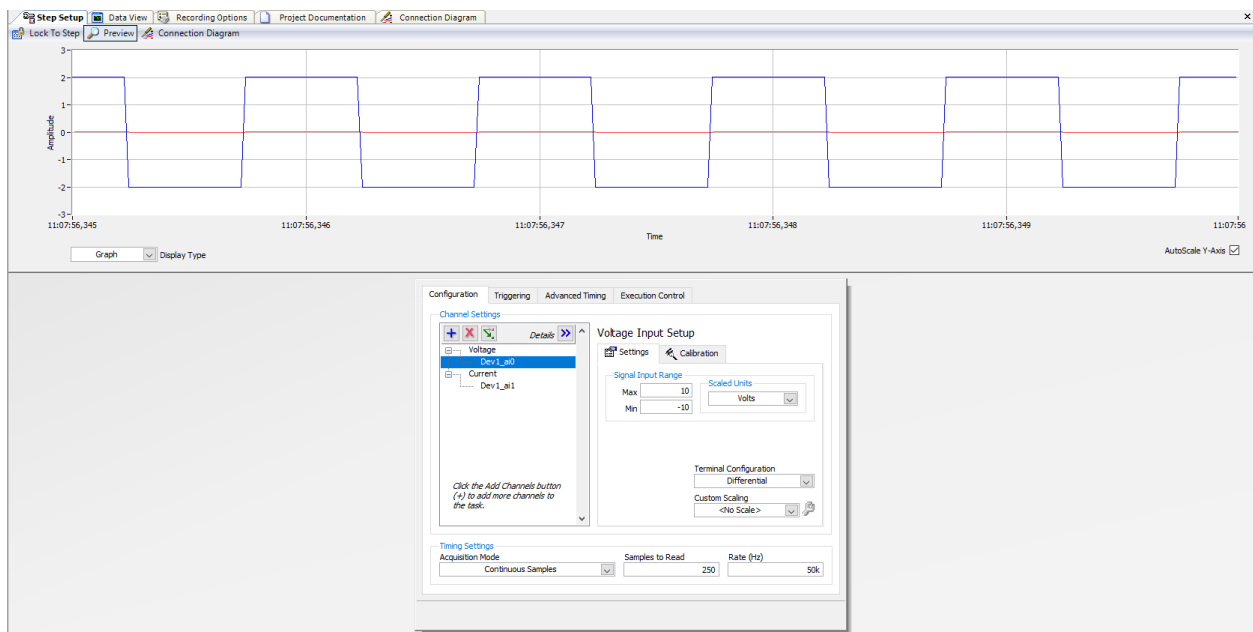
Step Setup | Data View | Recording Options | Project Documentation | Connection Diagram ×

Lock To Step | Preview | Connection Diagram

3
2
1
0
-1
-2
-3
Amplitude

11:07:56,345 11:07:56,346 11:07:56,347 11:07:56,348 11:07:56,349 11:07:56
Time

Graph Display Type

AutoScale Y-Axis

Configuration | Triggering | Advanced Timing | Execution Control

Channel Settings

Details

Voltage
Dev1_ai0
Current
Dev1_ai1

Click the Add Channels button (+) to add more channels to the task.

Voltage Input Setup

Settings | Calibration

Signal Input Range
Max 10
Min -10

Scaled Units
Volts

Terminal Configuration
Differential

Custom Scaling
<No Scale>

Timing Settings
Acquisition Mode
Continuous Samples

Samples to Read
250

Rate (Hz)
50k